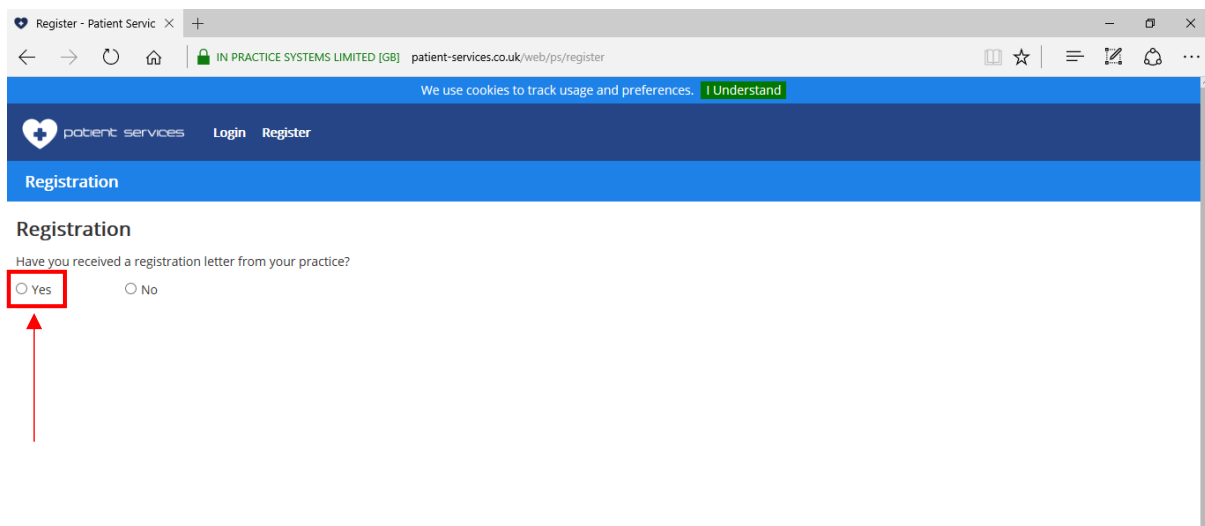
Register - Patient Servic

IN PRACTICE SYSTEMS LIMITED [GB] patient-services.co.uk/web/ps/register

We use cookies to track usage and preferences. I Understand

patient services Login Register

Registration

Registration

Have you received a registration letter from your practice?

Yes No